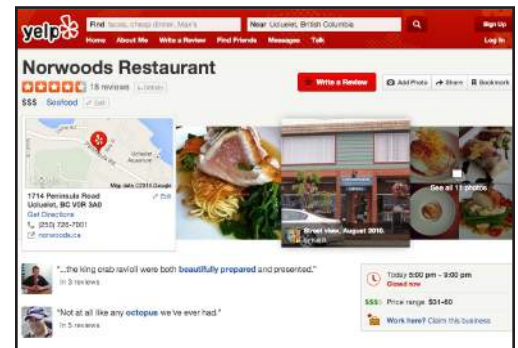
yelp

Find tacos, cheap dinner, Max's

Near Ucluelet, British Columbia

Sign Up

Home About Me Write a Review Find Friends Messages Talk

Log In

Norwoods Restaurant

18 reviews

$$$ Seafood Edit

Write a Review

Add Photo Share Bookmark

Map data ©2013 Google

1714 Peninsula Road Ucluelet, BC V0R 3A0

Get Directions

(250) 726-7001

norwoods.ca

Edit

Street view, August 2010.

See all 11 photos

"...the king crab ravioli were both beautifully prepared and presented."

In 3 reviews

"Not at all like any octopus we've ever had."

In 5 reviews

Today 5:00 pm - 9:00 pm

Closed now

Price range $31-60

Work here? Claim this business